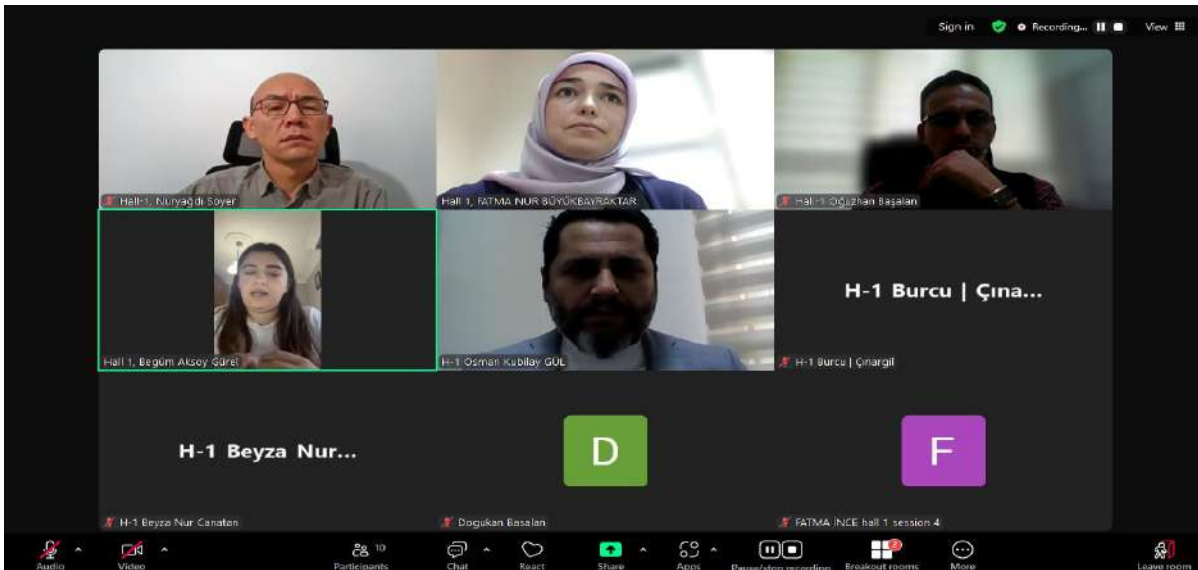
Sign in Recording... View

Hall-1; Nuryagdi Soyer
Hall 1, FATMA NUR BÜYÜKBAYRAKTAR
Hall-1 Oğuzhan Başalan

Hall 1, Begüm Aksoy Gürel
H-1 Osman Kubilay GÜL
H-1 Burcu | Çına...
H-1 Burcu | Çınargil

H-1 Beyza Nur...
H-1 Beyza Nur Canatan
D
Dogukan Basalan
F
FATMA İNCE hall 1 session 4

Audio Video 10 Participants Chat React Share Apps Pause/stop recording Breakout rooms More Leave room